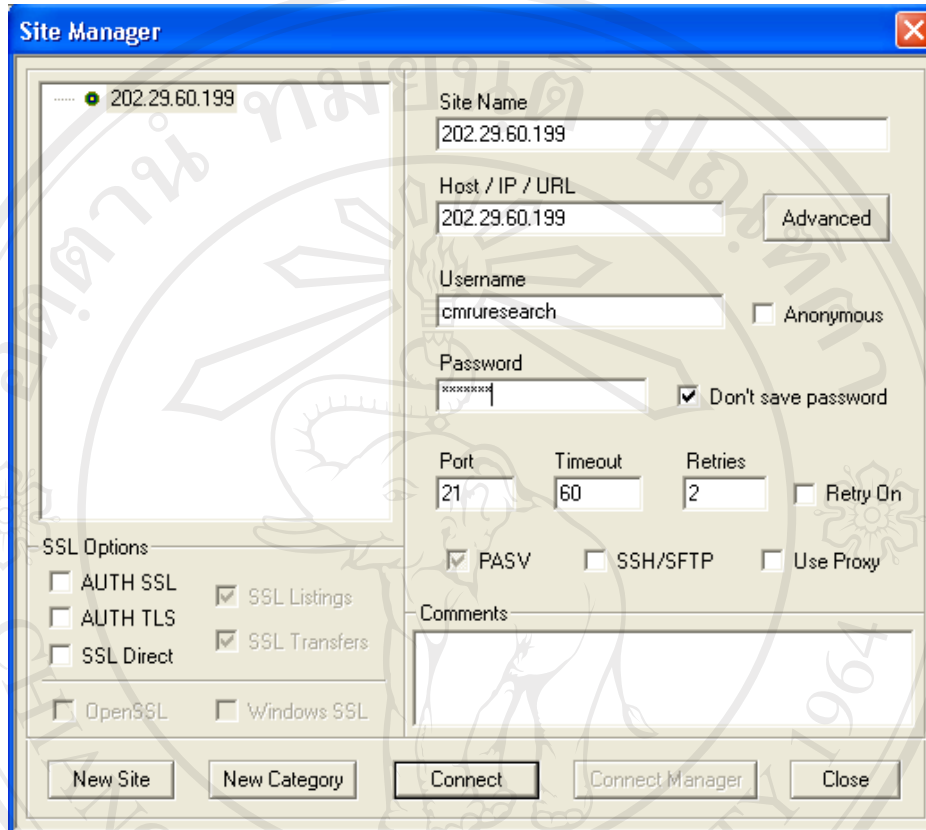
Site Manager

202.29.60.199

Site Name
202.29.60.199

Host / IP / URL
202.29.60.199
Advanced

Username
cmruresearch
Anonymous

Password
*******
Don't save password

Port
21
Timeout
60
Retries
2
Retry On

SSL Options
AUTH SSL
AUTH TLS
SSL Direct
SSL Listings
SSL Transfers
OpenSSL
Windows SSL

PASV
SSH/SFTP
Use Proxy

Comments

New Site
New Category
Connect
Connect Manager
Close